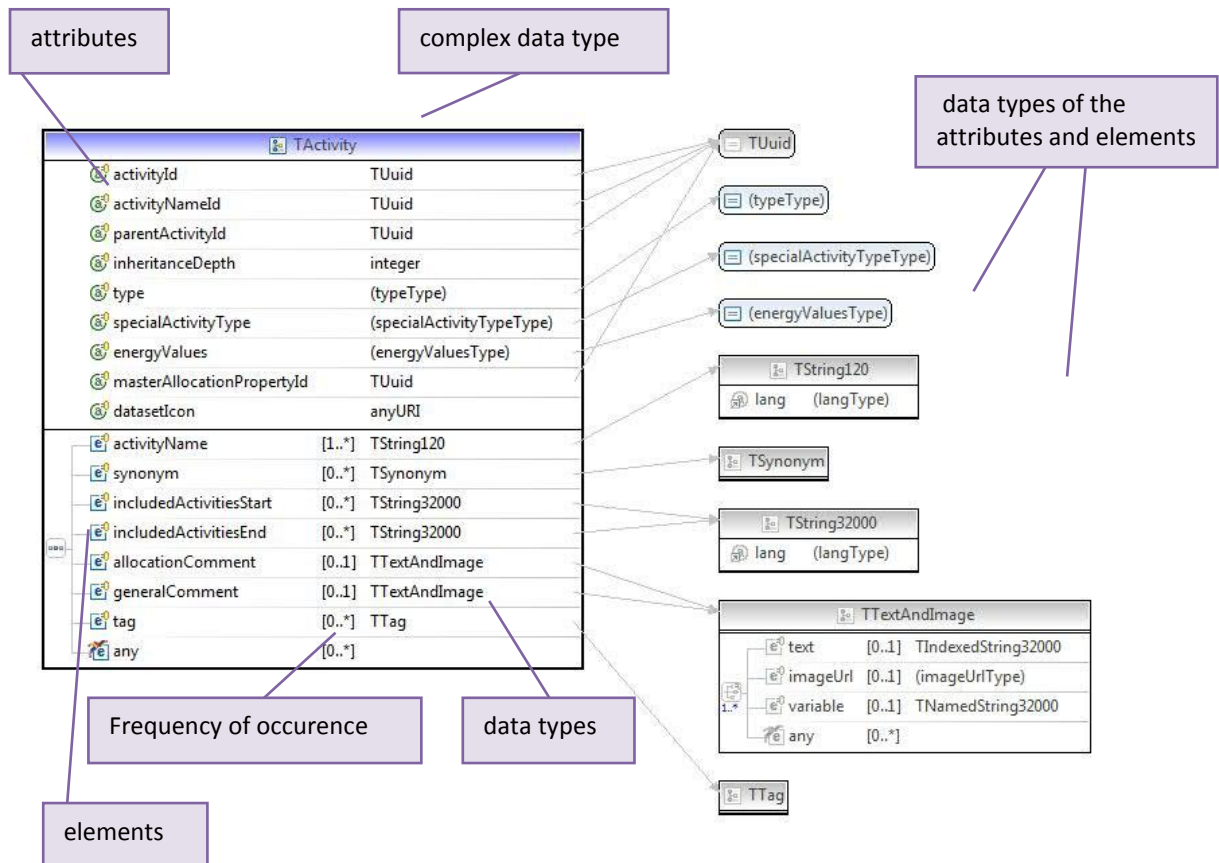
attributes

complex data type

data types of the attributes and elements

TActivity

| | | |
|---|---|---|
| activityId | | TUuid |
| activityNameId | | TUuid |
| parentActivityId | | TUuid |
| inheritanceDepth | | integer |
| type | | (typeType) |
| specialActivityType | | (specialActivityTypeType) |
| energyValues | | (energyValuesType) |
| masterAllocationPropertyId | | TUuid |
| datasetIcon | | anyURI |
| activityName | [1..*] | TString120 |
| synonym | [0..*] | TSynonym |
| includedActivitiesStart | [0..*] | TString32000 |
| includedActivitiesEnd | [0..*] | TString32000 |
| allocationComment | [0..1] | TTextAndImage |
| generalComment | [0..1] | TTextAndImage |
| tag | [0..*] | TTag |
| any | [0..*] | |

TUuid

(typeType)

(specialActivityTypeType)

(energyValuesType)

TString120
lang (langType)

TSynonym

TString32000
lang (langType)

TTextAndImage

| | | |
|---|---|---|
| text | [0..1] | TIndexedString32000 |
| imageUrl | [0..1] | (imageUrlType) |
| variable | [0..1] | TNamedString32000 |
| any | [0..*] | |

1..*

TTag

Frequency of occurence

data types

elements